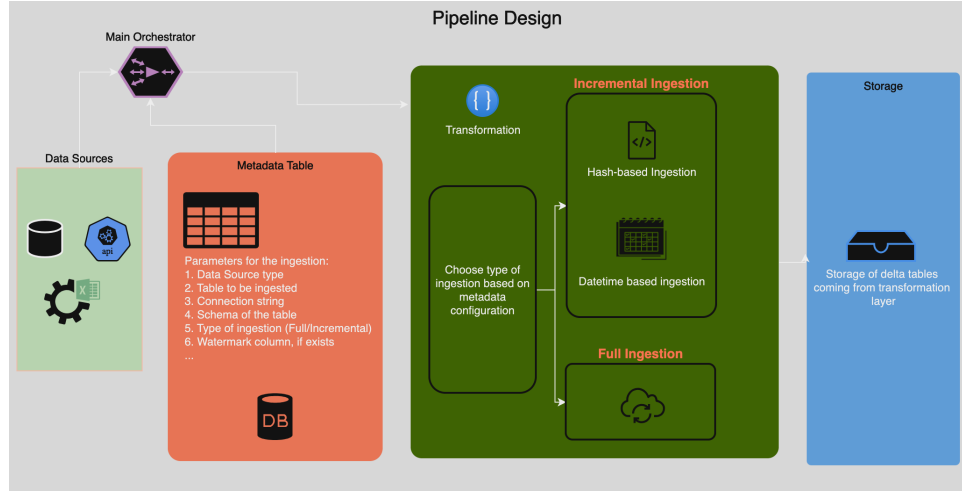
Pipeline Design

Main Orchestrator

Data Sources

api

X

Metadata Table

Parameters for the ingestion:
1. Data Source type
2. Table to be ingested
3. Connection string
4. Schema of the table
5. Type of ingestion (Full/Incremental)
6. Watermark column, if exists
...

DB

{ }

Transformation

Choose type of ingestion based on metadata configuration

Incremental Ingestion

</>

Hash-based Ingestion

Datetime based ingestion

Full Ingestion

Storage

Storage of delta tables coming from transformation layer